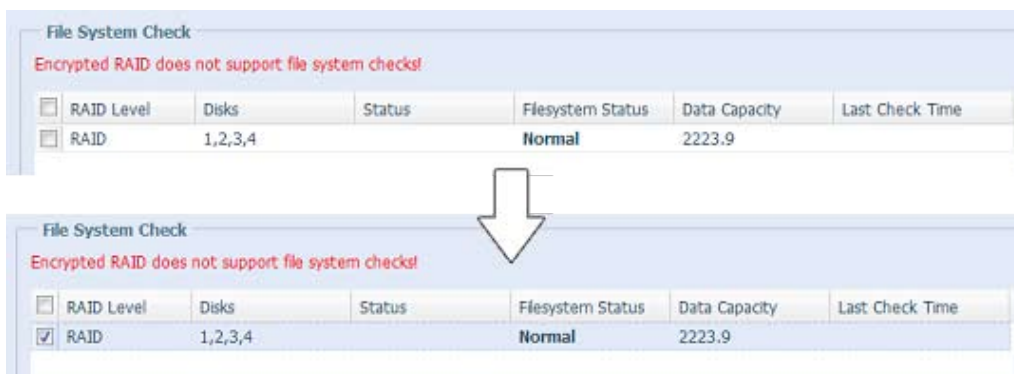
File System Check

Encrypted RAID does not support file system checks!

| ☐ RAID Level | Disks | Status | Filesystem Status | Data Capacity | Last Check Time |
|---|---|---|---|---|---|
| ☐ RAID | 1,2,3,4 | | **Normal** | 2223.9 | |

File System Check

Encrypted RAID does not support file system checks!

| ☐ RAID Level | Disks | Status | Filesystem Status | Data Capacity | Last Check Time |
|---|---|---|---|---|---|
| ☑ RAID | 1,2,3,4 | | **Normal** | 2223.9 | |